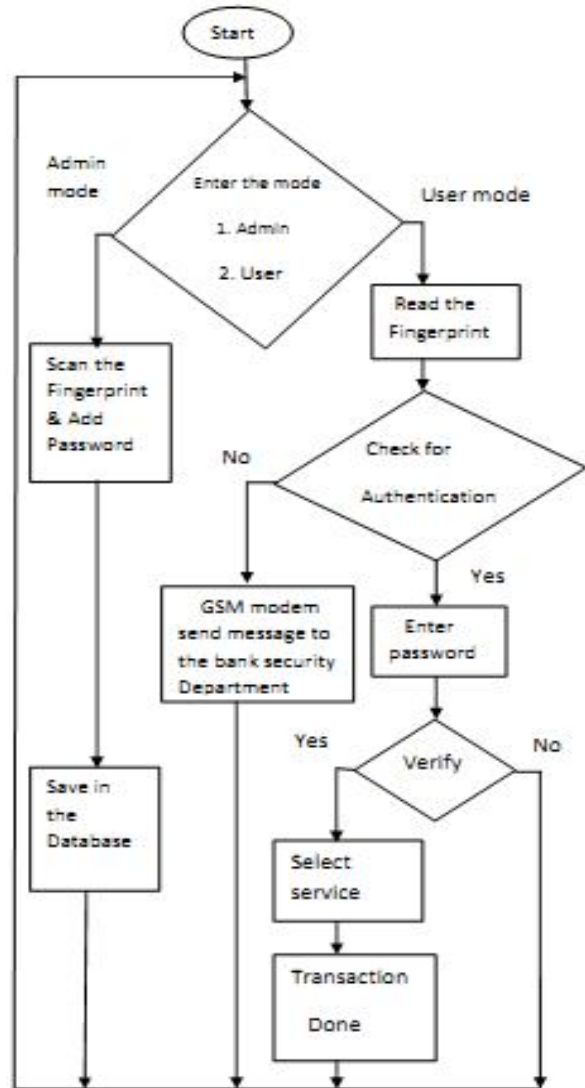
Start

Admin mode

Enter the mode

1. Admin

2. User

User mode

Read the Fingerprint

Scan the Fingerprint & Add Password

No

Check for Authentication

Yes

GSM modem send message to the bank security Department

Enter password

Yes

Verify

No

Save in the Database

Select service

Transaction Done